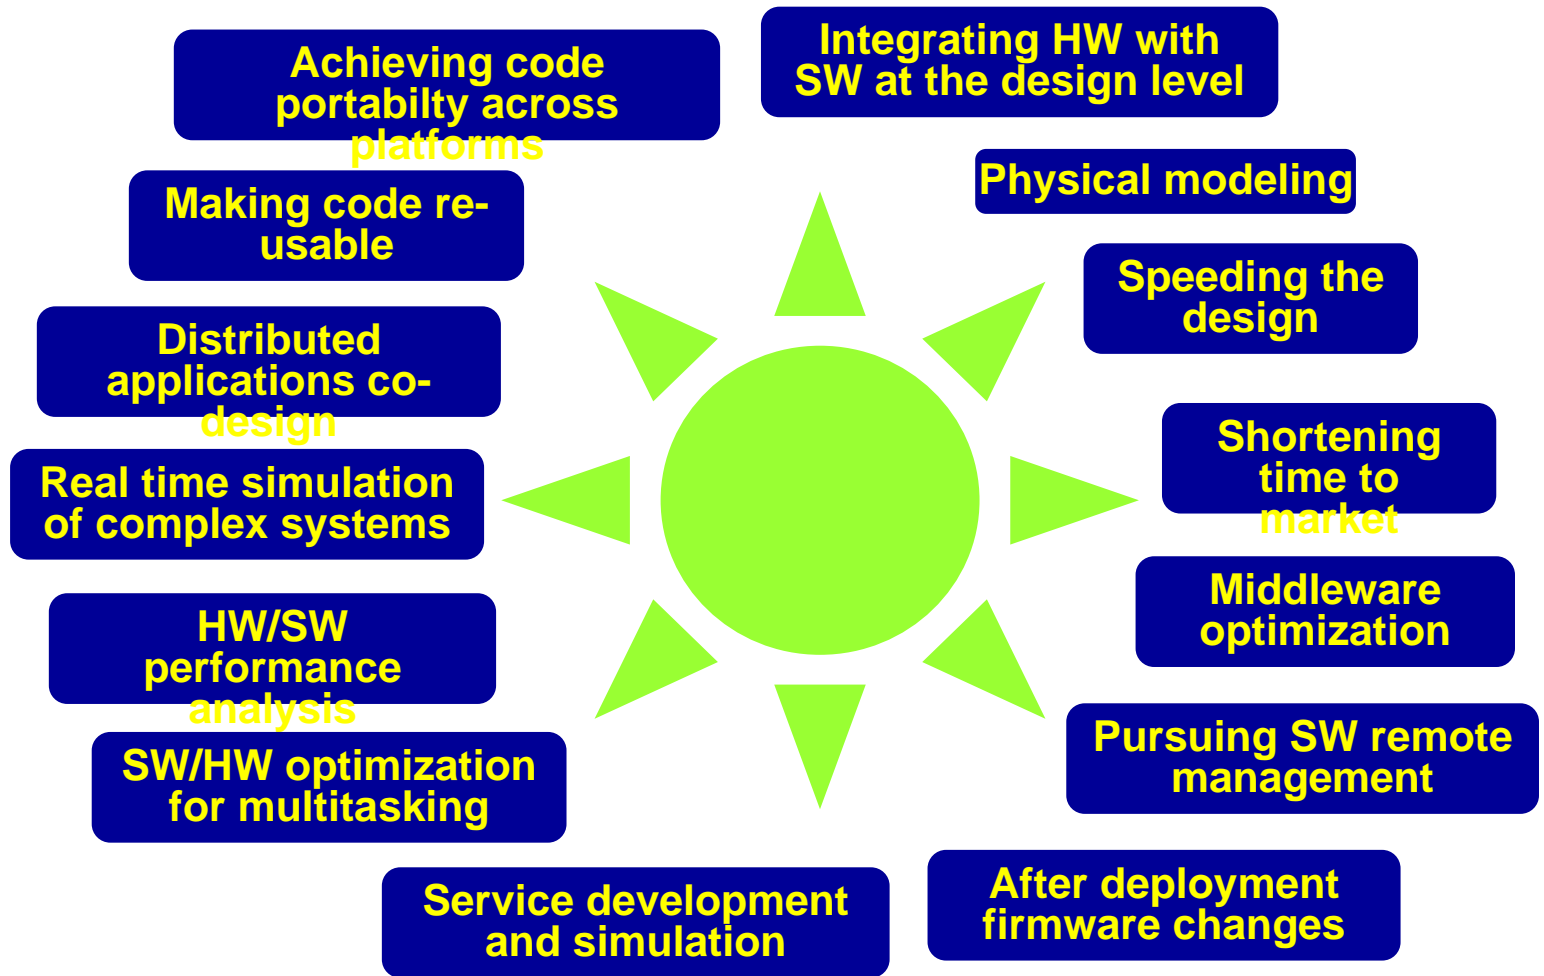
Achieving code portabilty across platforms

Integrating HW with SW at the design level

Physical modeling

Making code re-usable

Speeding the design

Distributed applications co-design

Shortening time to market

Real time simulation of complex systems

Middleware optimization

HW/SW performance analysis

Pursuing SW remote management

SW/HW optimization for multitasking

Service development and simulation

After deployment firmware changes